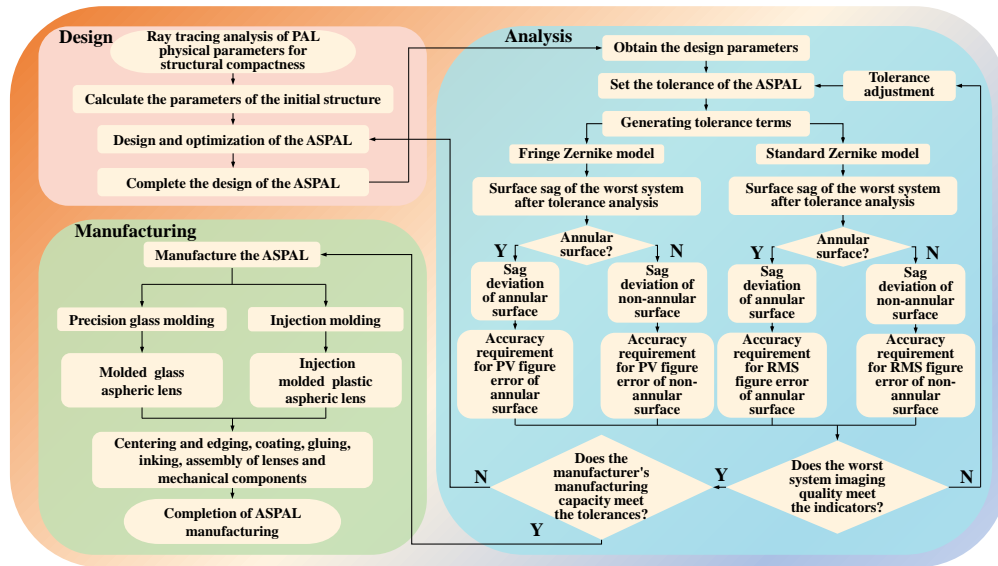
Design

Ray tracing analysis of PAL physical parameters for structural compactness

Calculate the parameters of the initial structure

Design and optimization of the ASPAL

Complete the design of the ASPAL

Manufacturing

Manufacture the ASPAL

Precision glass molding

Injection molding

Molded glass aspheric lens

Injection molded plastic aspheric lens

Centering and edging, coating, gluing, inking, assembly of lenses and mechanical components

Completion of ASPAL manufacturing

Analysis

Obtain the design parameters

Set the tolerance of the ASPAL

Tolerance adjustment

Generating tolerance terms

Fringe Zernike model

Standard Zernike model

Surface sag of the worst system after tolerance analysis

Surface sag of the worst system after tolerance analysis

Y

Annular surface?

N

Y

Annular surface?

N

Sag deviation of annular surface

Sag deviation of non-annular surface

Sag deviation of annular surface

Sag deviation of non-annular surface

Accuracy requirement for PV figure error of annular surface

Accuracy requirement for PV figure error of non-annular surface

Accuracy requirement for RMS figure error of annular surface

Accuracy requirement for RMS figure error of non-annular surface

N

Does the manufacturer's manufacturing capacity meet the tolerances?

Y

Does the worst system imaging quality meet the indicators?

N

Y